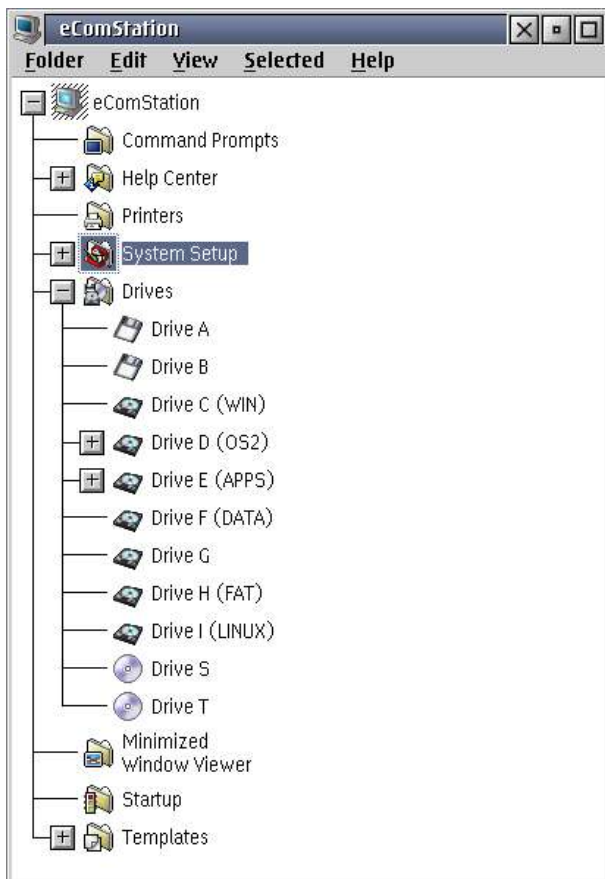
eComStation

Folder Edit View Selected Help

eComStation
Command Prompts
Help Center
Printers
System Setup
Drives
Drive A
Drive B
Drive C (WIN)
Drive D (OS2)
Drive E (APPS)
Drive F (DATA)
Drive G
Drive H (FAT)
Drive I (LINUX)
Drive S
Drive T
Minimized Window Viewer
Startup
Templates